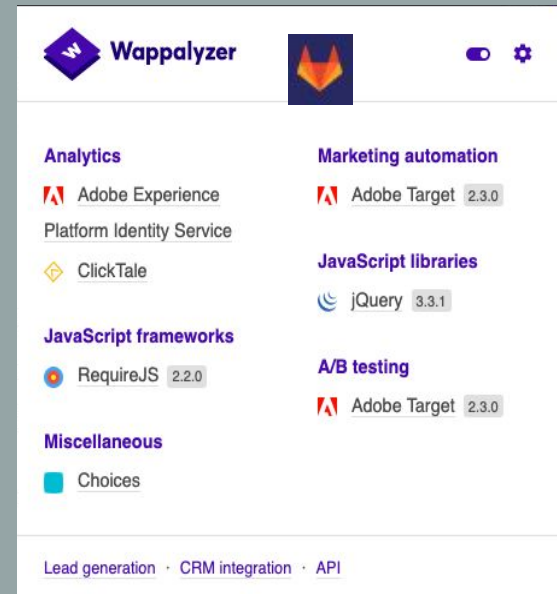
Wappalyzer

Analytics

Adobe Experience Platform Identity Service

ClickTale

JavaScript frameworks

RequireJS 2.2.0

Miscellaneous

Choices

Marketing automation

Adobe Target 2.3.0

JavaScript libraries

jQuery 3.3.1

A/B testing

Adobe Target 2.3.0

Lead generation · CRM integration · API